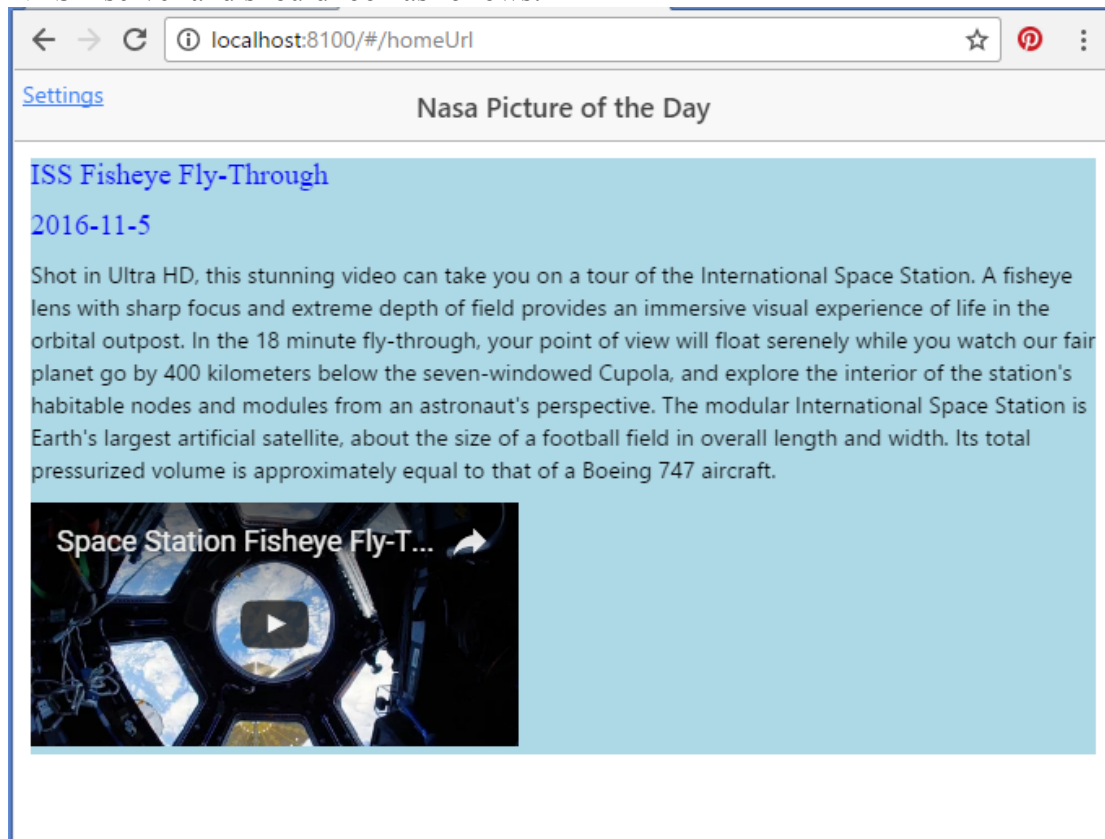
localhost:8100/#/homeUrl

Settings

Nasa Picture of the Day

ISS Fisheye Fly-Through

2016-11-5

Shot in Ultra HD, this stunning video can take you on a tour of the International Space Station. A fisheye lens with sharp focus and extreme depth of field provides an immersive visual experience of life in the orbital outpost. In the 18 minute fly-through, your point of view will float serenely while you watch our fair planet go by 400 kilometers below the seven-windowed Cupola, and explore the interior of the station's habitable nodes and modules from an astronaut's perspective. The modular International Space Station is Earth's largest artificial satellite, about the size of a football field in overall length and width. Its total pressurized volume is approximately equal to that of a Boeing 747 aircraft.

Space Station Fisheye Fly-T...